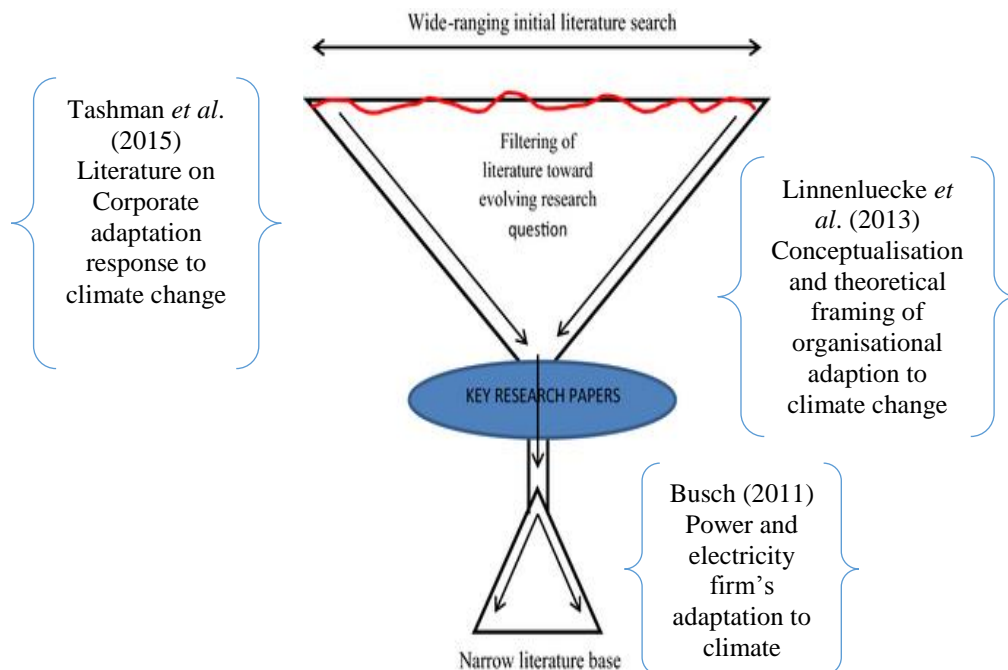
Wide-ranging initial literature search

Tashman et al. (2015) Literature on Corporate adaptation response to climate change

Filtering of literature toward evolving research question

Linnenluecke et al. (2013) Conceptualisation and theoretical framing of organisational adaption to climate change

KEY RESEARCH PAPERS

Busch (2011) Power and electricity firm's adaptation to climate

Narrow literature base